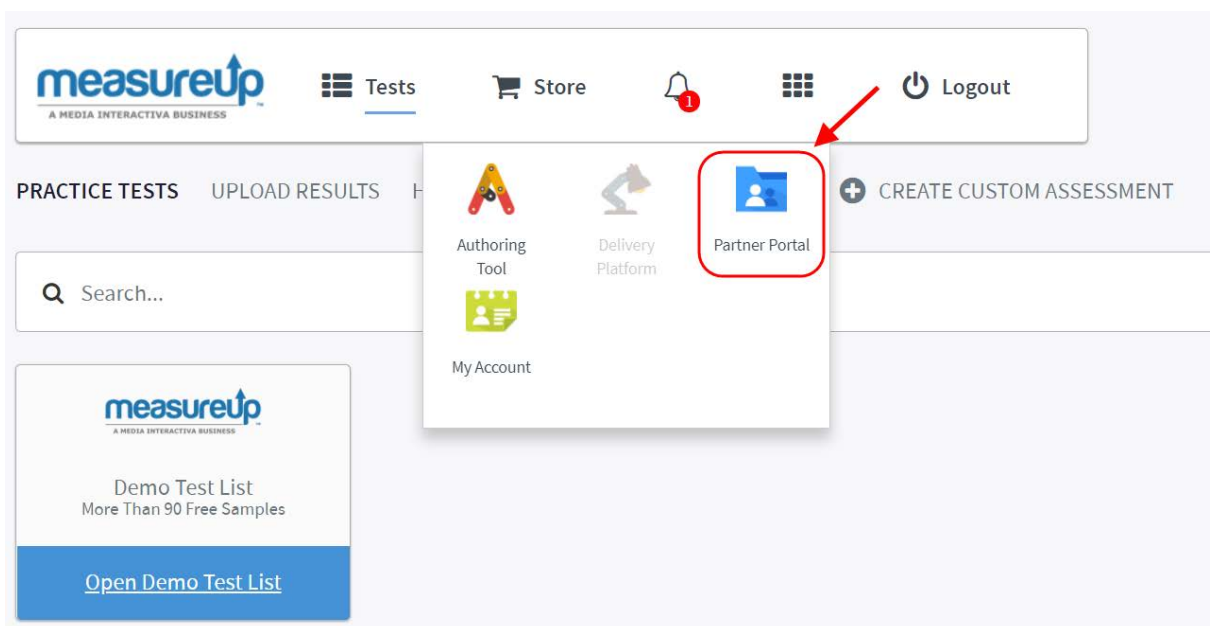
measureUp
A MEDIA INTERACTIVA BUSINESS

Tests Store 1 Logout

PRACTICE TESTS UPLOAD RESULTS H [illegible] CREATE CUSTOM ASSESSMENT

Authoring Tool

Delivery Platform

Partner Portal

My Account

Search...

measureUp
A MEDIA INTERACTIVA BUSINESS

Demo Test List
More Than 90 Free Samples

Open Demo Test List